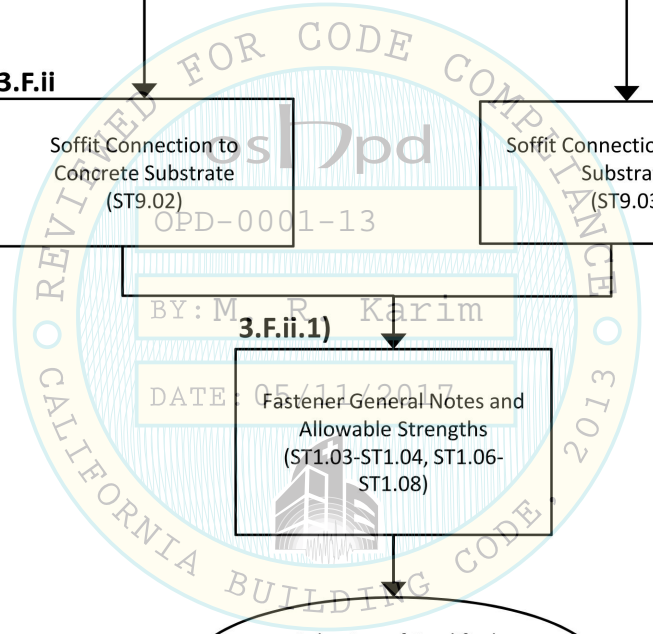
3.F.ii

Soffit Connection to Concrete Substrate (ST9.02)

Soffit Connectio Substrat (ST9.03

3.F.ii.1)

Fastener General Notes and Allowable Strengths (ST1.03-ST1.04, ST1.06-ST1.08)

REVIEWED FOR CODE COMPLIANCE

oshpd

OPD-0001-13

BY: M. R. Karim

DATE: 05/11/2017

CALIFORNIA BUILDING CODE, 2013